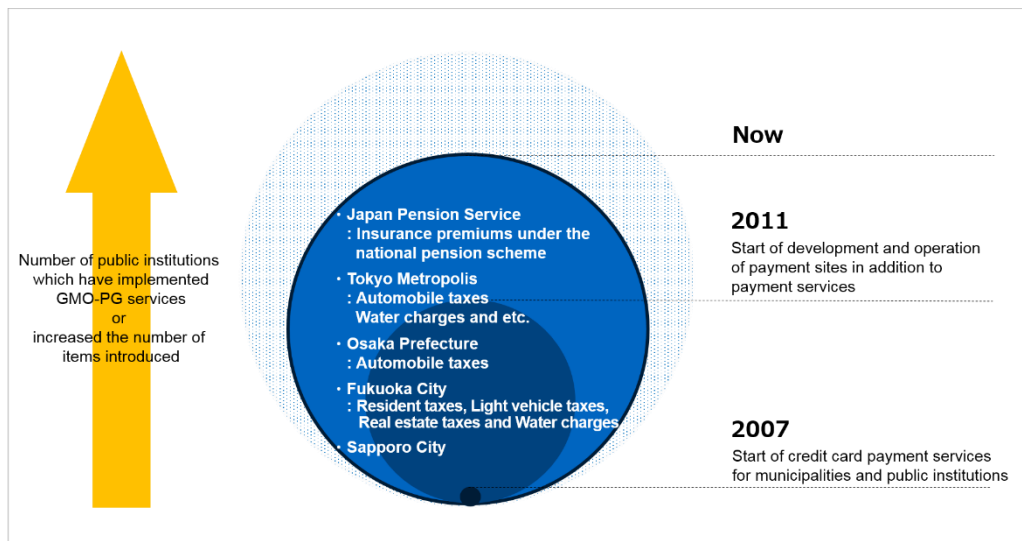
Number of public institutions which have implemented GMO-PG services
or
increased the number of items introduced

・Japan Pension Service
: Insurance premiums under the national pension scheme
・Tokyo Metropolis
: Automobile taxes
Water charges and etc.
・Osaka Prefecture
: Automobile taxes
・Fukuoka City
: Resident taxes, Light vehicle taxes, Real estate taxes and Water charges
・Sapporo City

Now

2011
Start of development and operation of payment sites in addition to payment services

2007
Start of credit card payment services for municipalities and public institutions